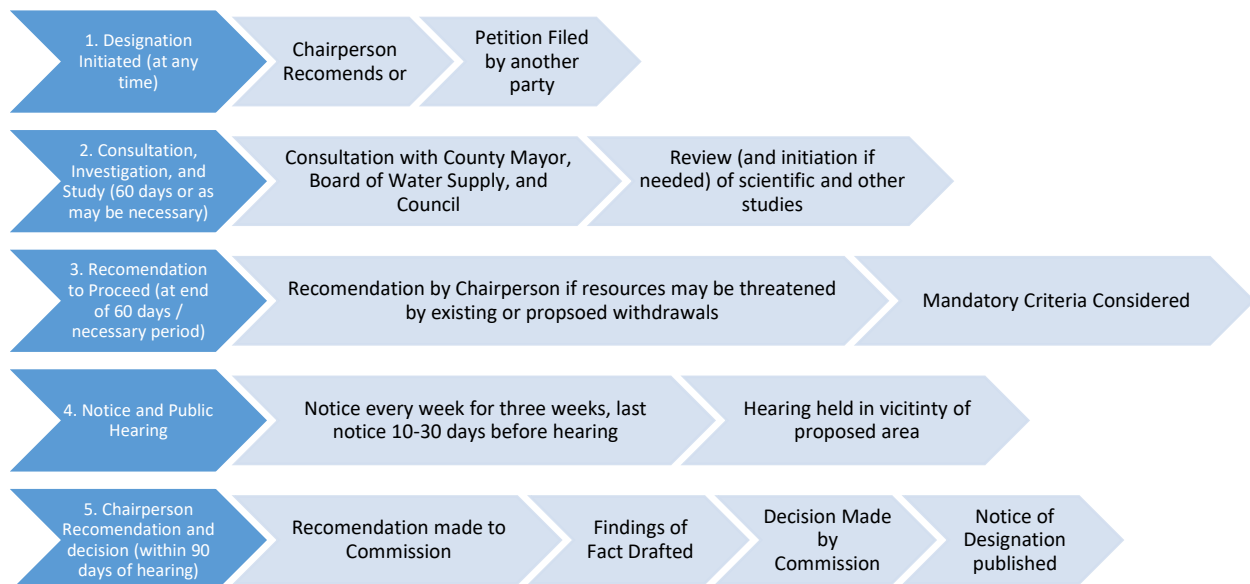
1. Designation Initiated (at any time)

Chairperson Recomends or

Petition Filed by another party

2. Consultation, Investigation, and Study (60 days or as may be necessary)

Consultation with County Mayor, Board of Water Supply, and Council

Review (and initiation if needed) of scientific and other studies

3. Recomendation to Proceed (at end of 60 days / necessary period)

Recomendation by Chairperson if resources may be threatened by existing or propsoed withdrawals

Mandatory Criteria Considered

4. Notice and Public Hearing

Notice every week for three weeks, last notice 10-30 days before hearing

Hearing held in vicitinty of proposed area

5. Chairperson Recomendation and decision (within 90 days of hearing)

Recomendation made to Commission

Findings of Fact Drafted

Decision Made by Commission

Notice of Designation published